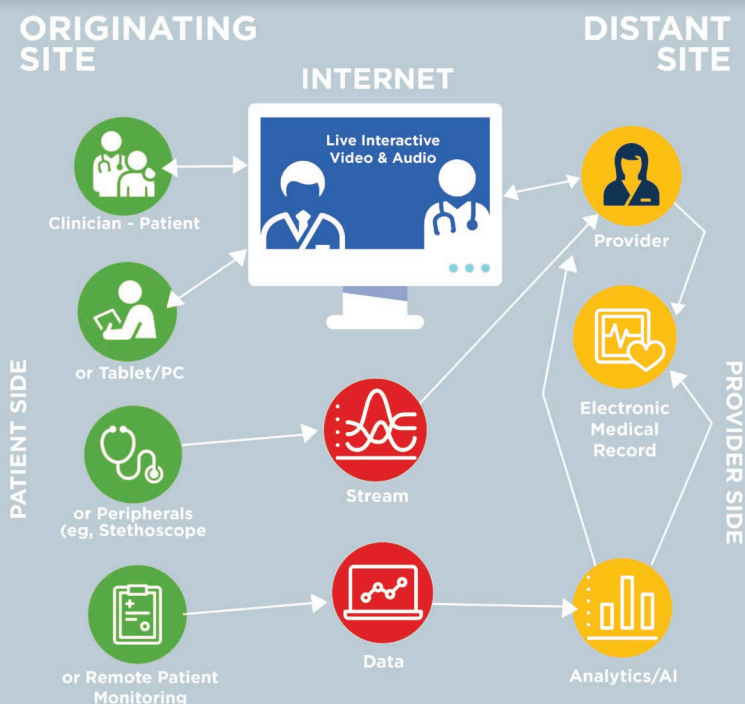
ORIGINATING SITE

INTERNET

DISTANT SITE

Live Interactive Video & Audio

Clinician - Patient

Provider

or Tablet/PC

Electronic Medical Record

PATIENT SIDE

PROVIDER SIDE

or Peripherals (eg, Stethoscope

Stream

or Remote Patient Monitoring

Data

Analytics/AI